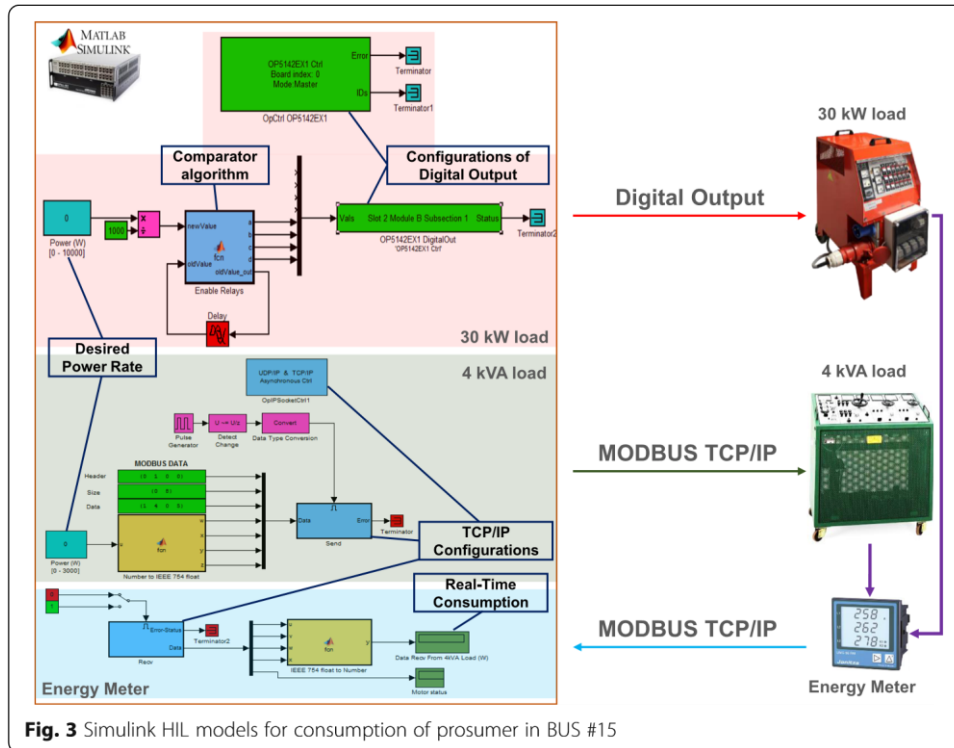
MATLAB SIMULINK

OP5142EX1 Ctrl
Board index: 0
Mode Master

Error
IDs
Terminator
Terminator1
OpCtrl OP5142EX1

Comparator algorithm

Configurations of Digital Output

0
Power (W) [0 - 10000]
1000
newValue
oldValue
fcn
oldValue_out
Enable Relays
Delay
Vals
Slot 2 Module B Subsection 1
Status
OP5142EX1 DigitalOut
'OP5142EX1 Ctrl'
Terminator2

30 kW load

Desired Power Rate

4 kVA load

UDP/IP & TCP/IP Asynchronous Ctrl
OpIPSocketCtrl1

Pulse Generator
Detect Change
Convert
Data Type Conversion

MODBUS DATA
Header
Size
Data

Data
Send
Error
Terminator

0
Power (W) [0 - 3000]
fcn
Number to IEEE 754 float

TCP/IP Configurations

Real-Time Consumption

Error Status
Terminator2
Data
Recv
fcn
IEEE 754 float to Number
Data Recv From 4kVA Load (W)
Motor status

Energy Meter

Digital Output

30 kW load

MODBUS TCP/IP

4 kVA load

MODBUS TCP/IP

258
262
278

Energy Meter

Fig. 3 Simulink HIL models for consumption of prosumer in BUS #15